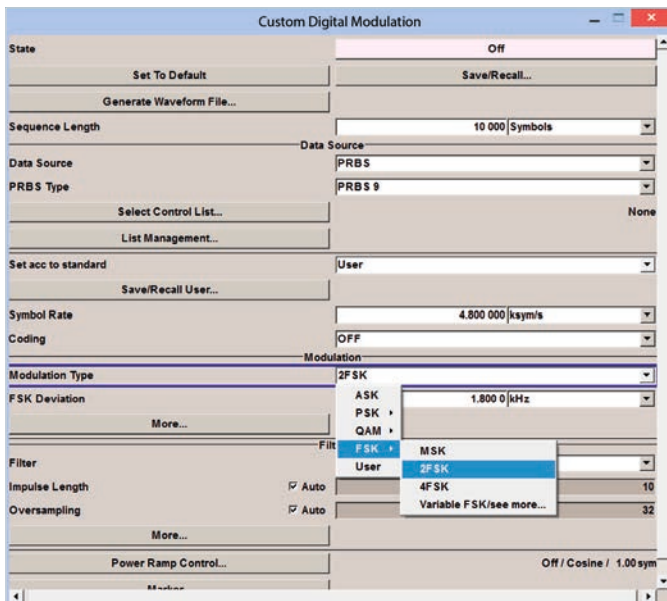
Custom Digital Modulation

State
Off
Set To Default
Save/Recall...
Generate Waveform File...
Sequence Length
10 000 Symbols
Data Source
Data Source
PRBS
PRBS Type
PRBS 9
Select Control List...
None
List Management...
Set acc to standard
User
Save/Recall User...
Symbol Rate
4.800 000 ksym/s
Coding
OFF
Modulation
Modulation Type
2FSK
FSK Deviation
1.800 0 kHz
More...
ASK
PSK
QAM
FSK
User
MSK
2FSK
4FSK
Variable FSK/see more...
Filt
Filter
Impulse Length
Auto
10
Oversampling
Auto
32
More...
Power Ramp Control...
Off / Cosine / 1.00 sym
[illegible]